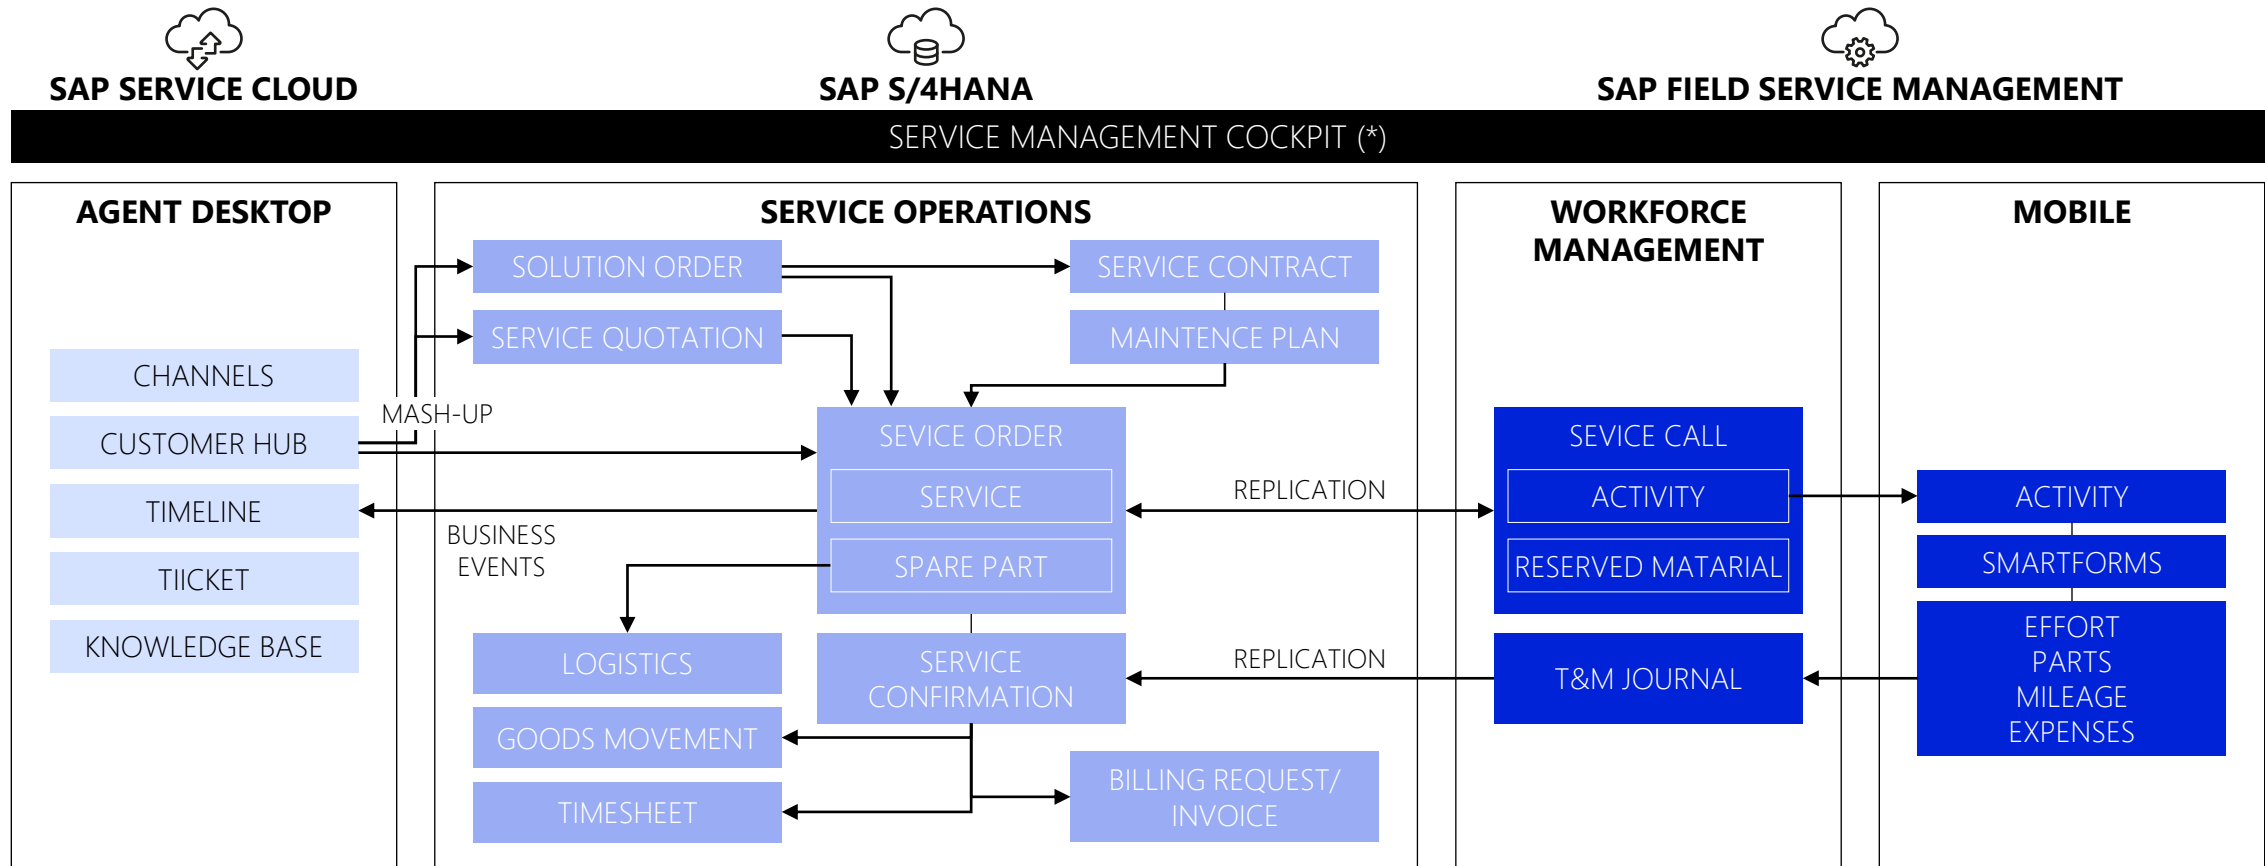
SAP SERVICE CLOUD

SAP S/4HANA

SAP FIELD SERVICE MANAGEMENT

SERVICE MANAGEMENT COCKPIT (*)

AGENT DESKTOP

CHANNELS

CUSTOMER HUB

TIMELINE

TIICKET

KNOWLEDGE BASE

MASH-UP

SERVICE OPERATIONS

SOLUTION ORDER

SERVICE QUOTATION

SERVICE CONTRACT

MAINTENCE PLAN

SEVICE ORDER

SERVICE

SPARE PART

BUSINESS EVENTS

LOGISTICS

GOODS MOVEMENT

TIMESHEET

SERVICE CONFIRMATION

BILLING REQUEST/ INVOICE

REPLICATION

REPLICATION

WORKFORCE MANAGEMENT

SEVICE CALL

ACTIVITY

RESERVED MATARIAL

T&M JOURNAL

MOBILE

ACTIVITY

SMARTFORMS

EFFORT
PARTS
MILEAGE
EXPENSES